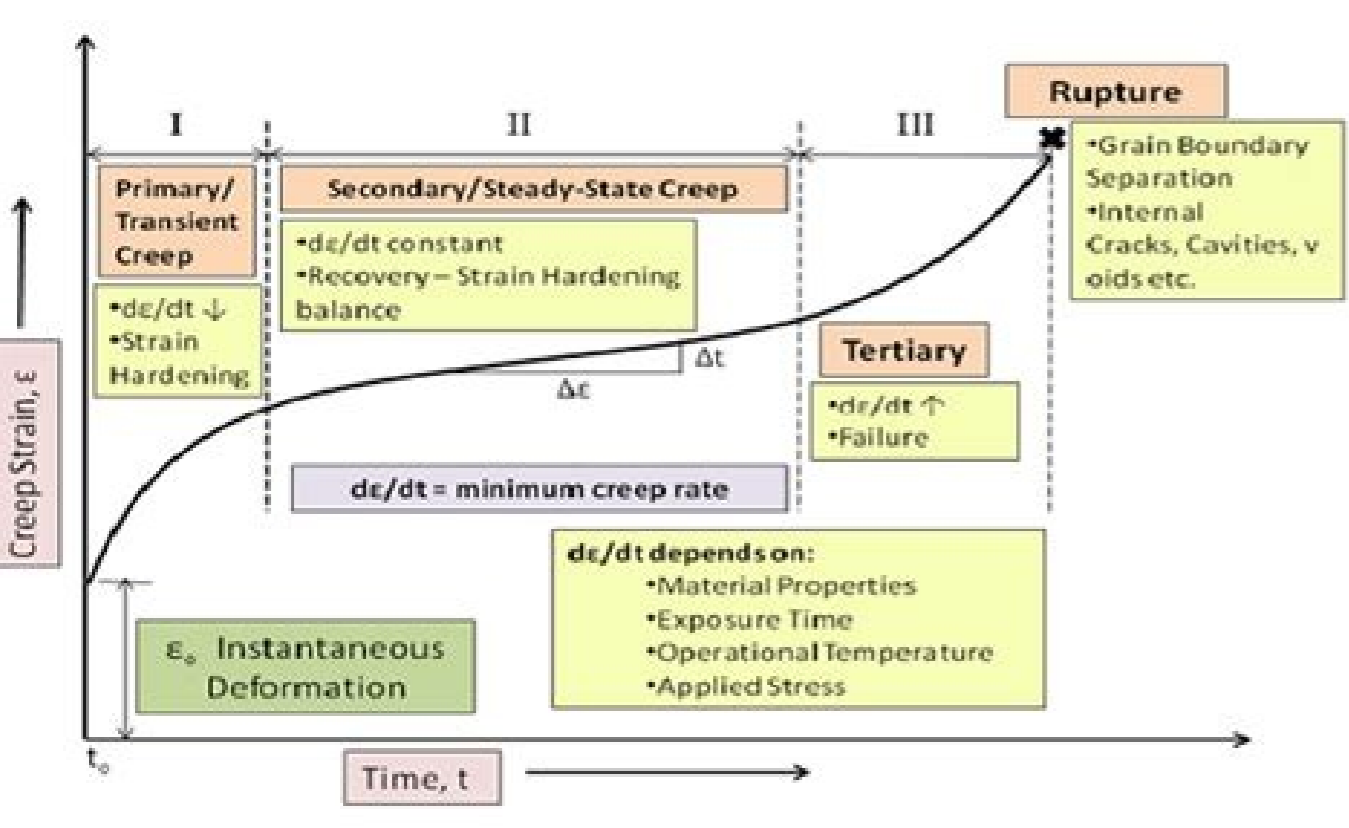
I

II

III

Rupture

Primary/ Transient Creep

Secondary/Steady-State Creep

•Grain Boundary Separation
•Internal Cracks, Cavities, v oids etc.

•dε/dt constant
•Recovery – Strain Hardening balance

•dε/dt ↓
•Strain Hardening

Δt

Δε

Tertiary

•dε/dt ↑
•Failure

Creep Strain, ε

dε/dt = minimum creep rate

dε/dt depends on:
•Material Properties
•Exposure Time
•Operational Temperature
•Applied Stress

$\varepsilon_o$ Instantaneous Deformation

$t_o$

Time, t